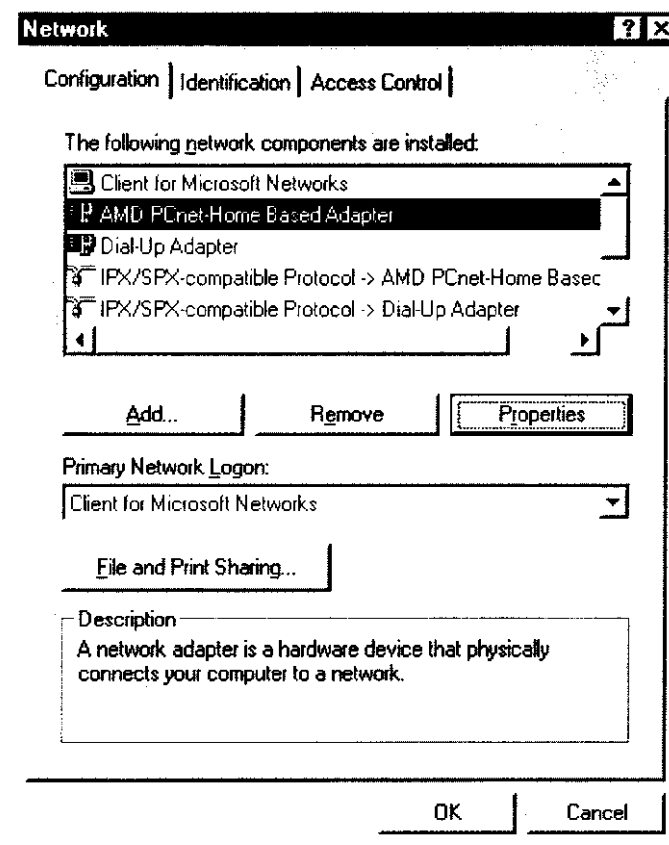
Network

? X

Configuration | Identification | Access Control

The following network components are installed:

Client for Microsoft Networks
AMD PCnet-Home Based Adapter
Dial-Up Adapter
IPX/SPX-compatible Protocol -> AMD PCnet-Home Basec
IPX/SPX-compatible Protocol -> Dial-Up Adapter

Add...
Remove
Properties

Primary Network Logon:

Client for Microsoft Networks

File and Print Sharing...

Description

A network adapter is a hardware device that physically connects your computer to a network.

OK
Cancel